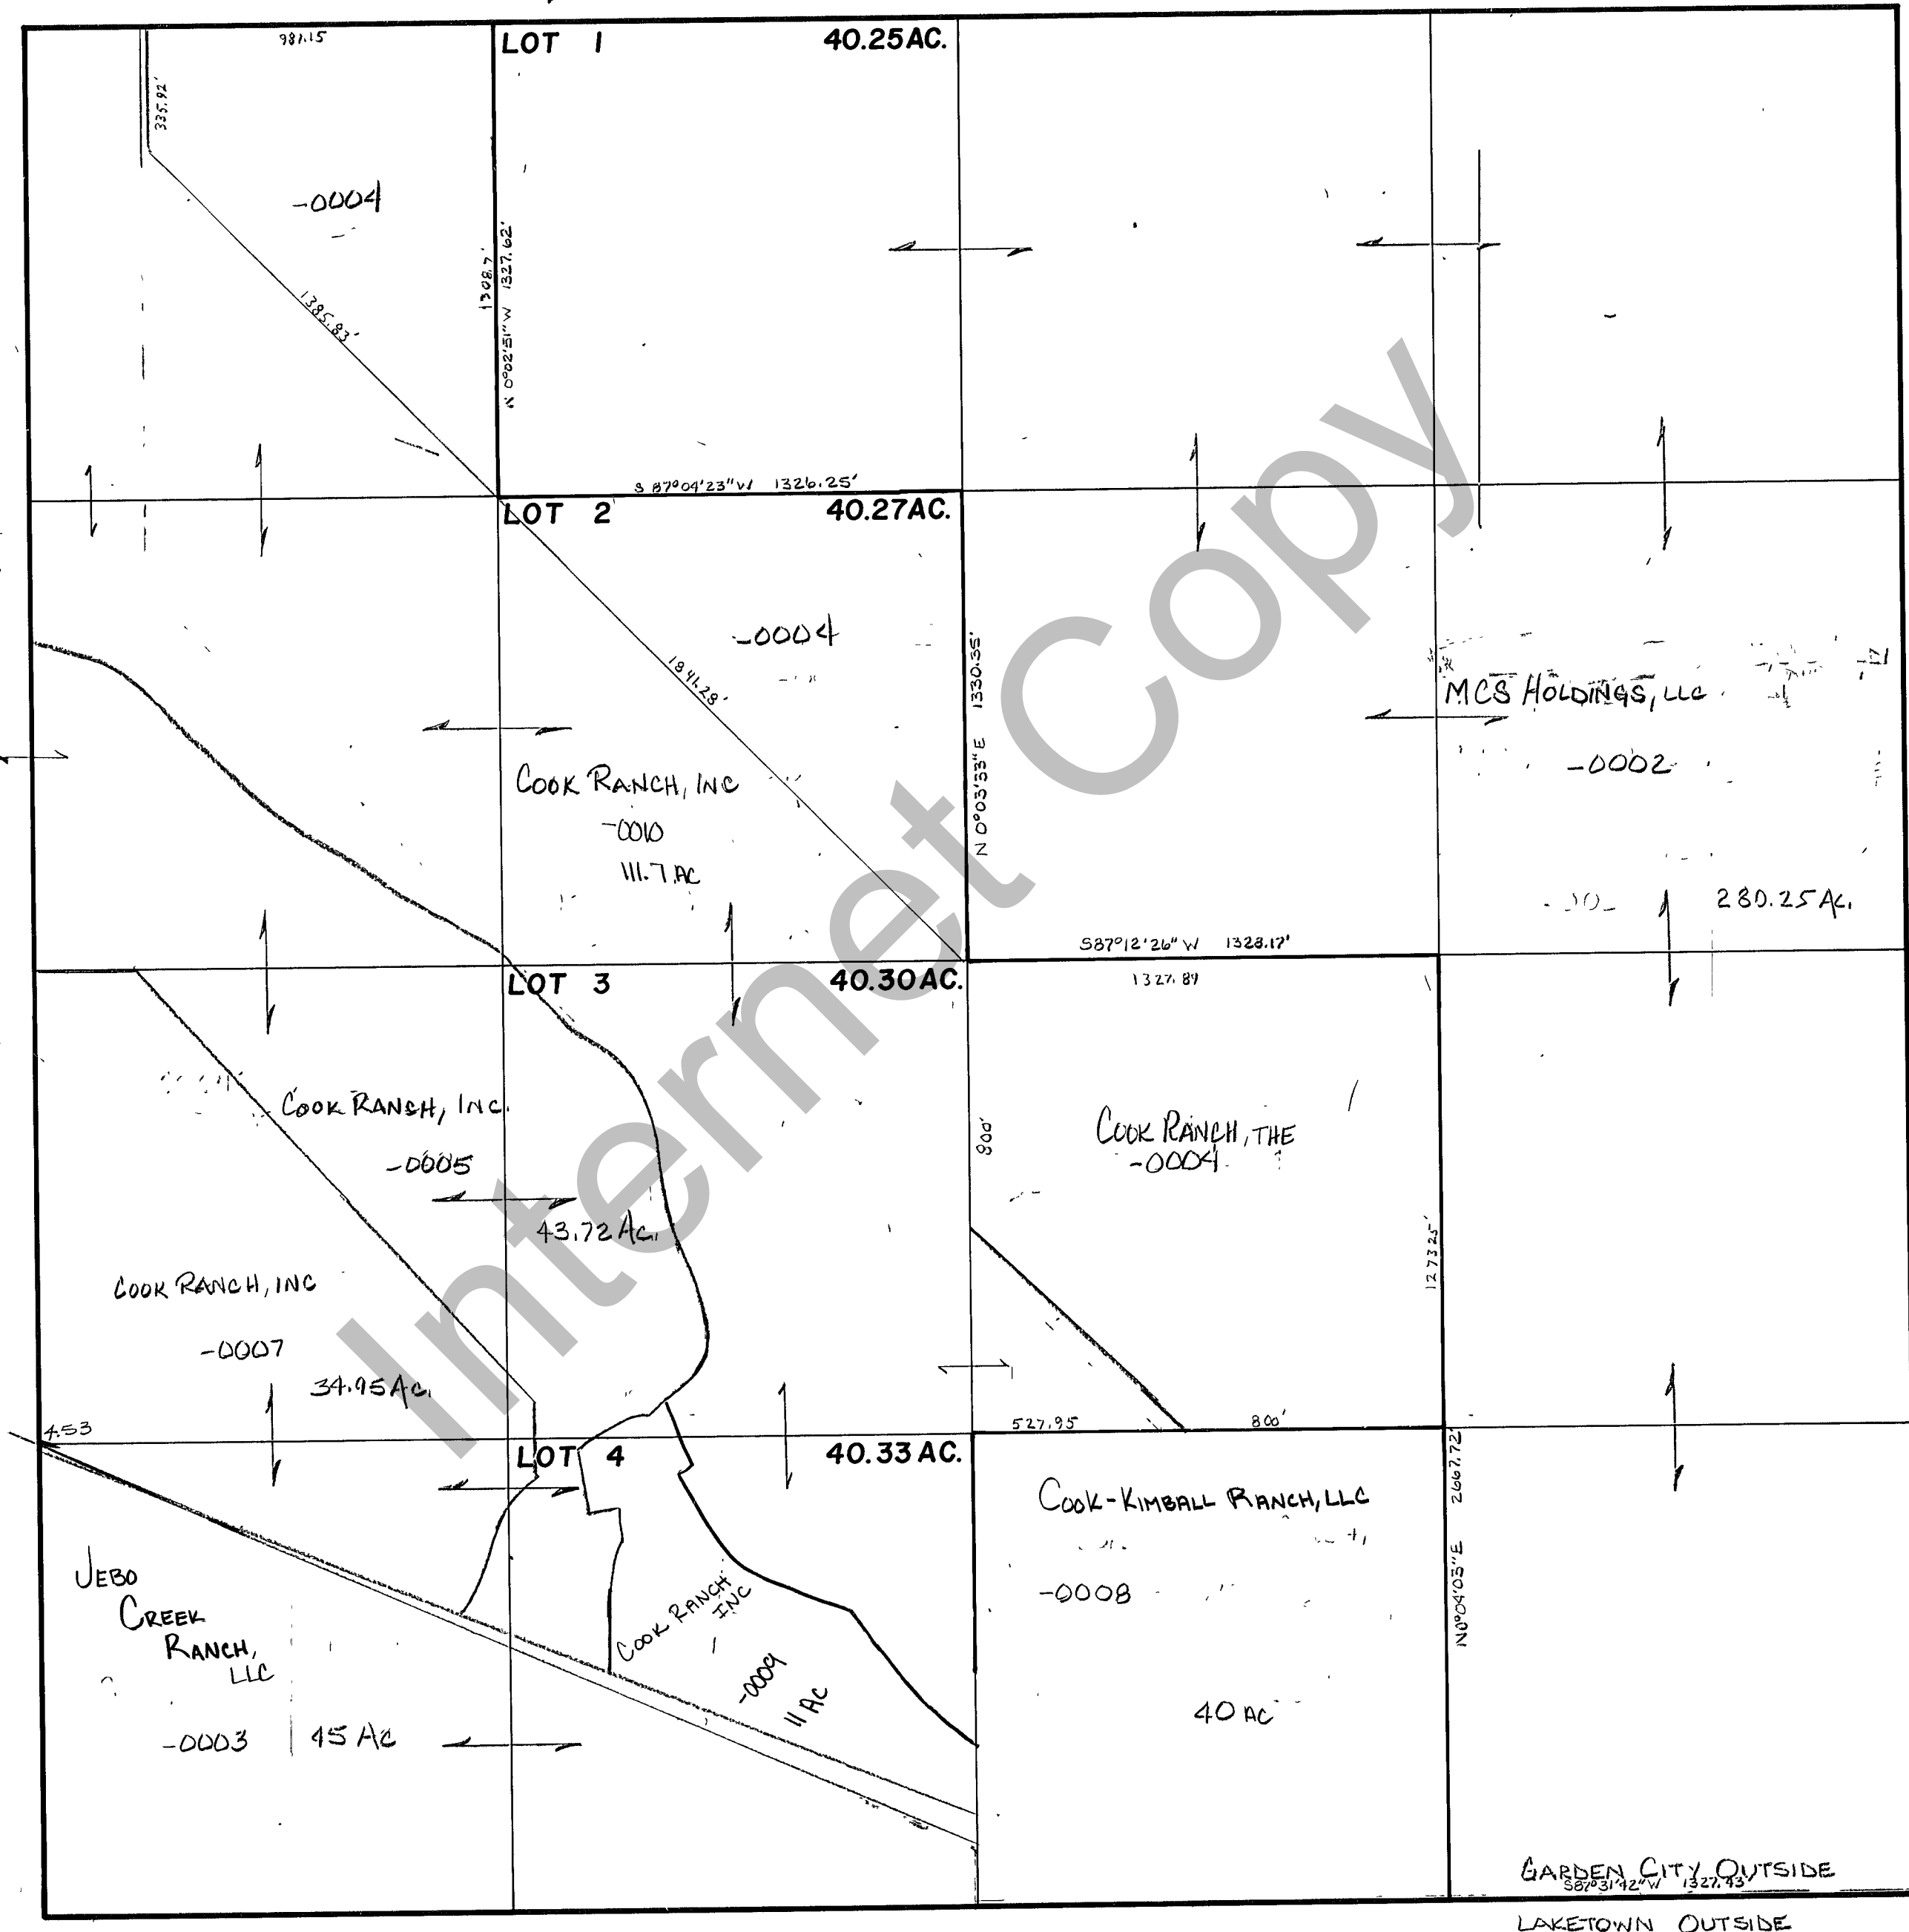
981.15

LOT 1 40.25AC.

335.92'

-0004

1385.83'

1308.7'

N 0°02'51" W 1327.62'

S 87°04'23" W 1326.25'

LOT 2 40.27AC.

-0004

1841.28'

COOK RANCH, INC
-0010
111.7 AC

N 0°03'53" E 1330.35'

MCS HOLDINGS, LLC
-0002

280.25 AC.

S87°12'26" W 1328.17'

LOT 3 40.30AC.

1327.89

COOK RANCH, INC.
-0005
43.72 AC.

COOK RANCH, THE
-0004

800'

1273.25'

COOK RANCH, INC
-0007
34.95 AC.

4.53

527.95

800'

LOT 4 40.33 AC.

COOK-KIMBALL RANCH, LLC
-0008
40 AC

N0°04'05" E 2667.72'

JEBO CREEK RANCH, LLC
-0003 45 AC

COOK RANCH INC
-0009
11 AC

GARDEN CITY OUTSIDE
S87°31'42" W 1327.43'

LAKETOWN OUTSIDE

Internet Copy